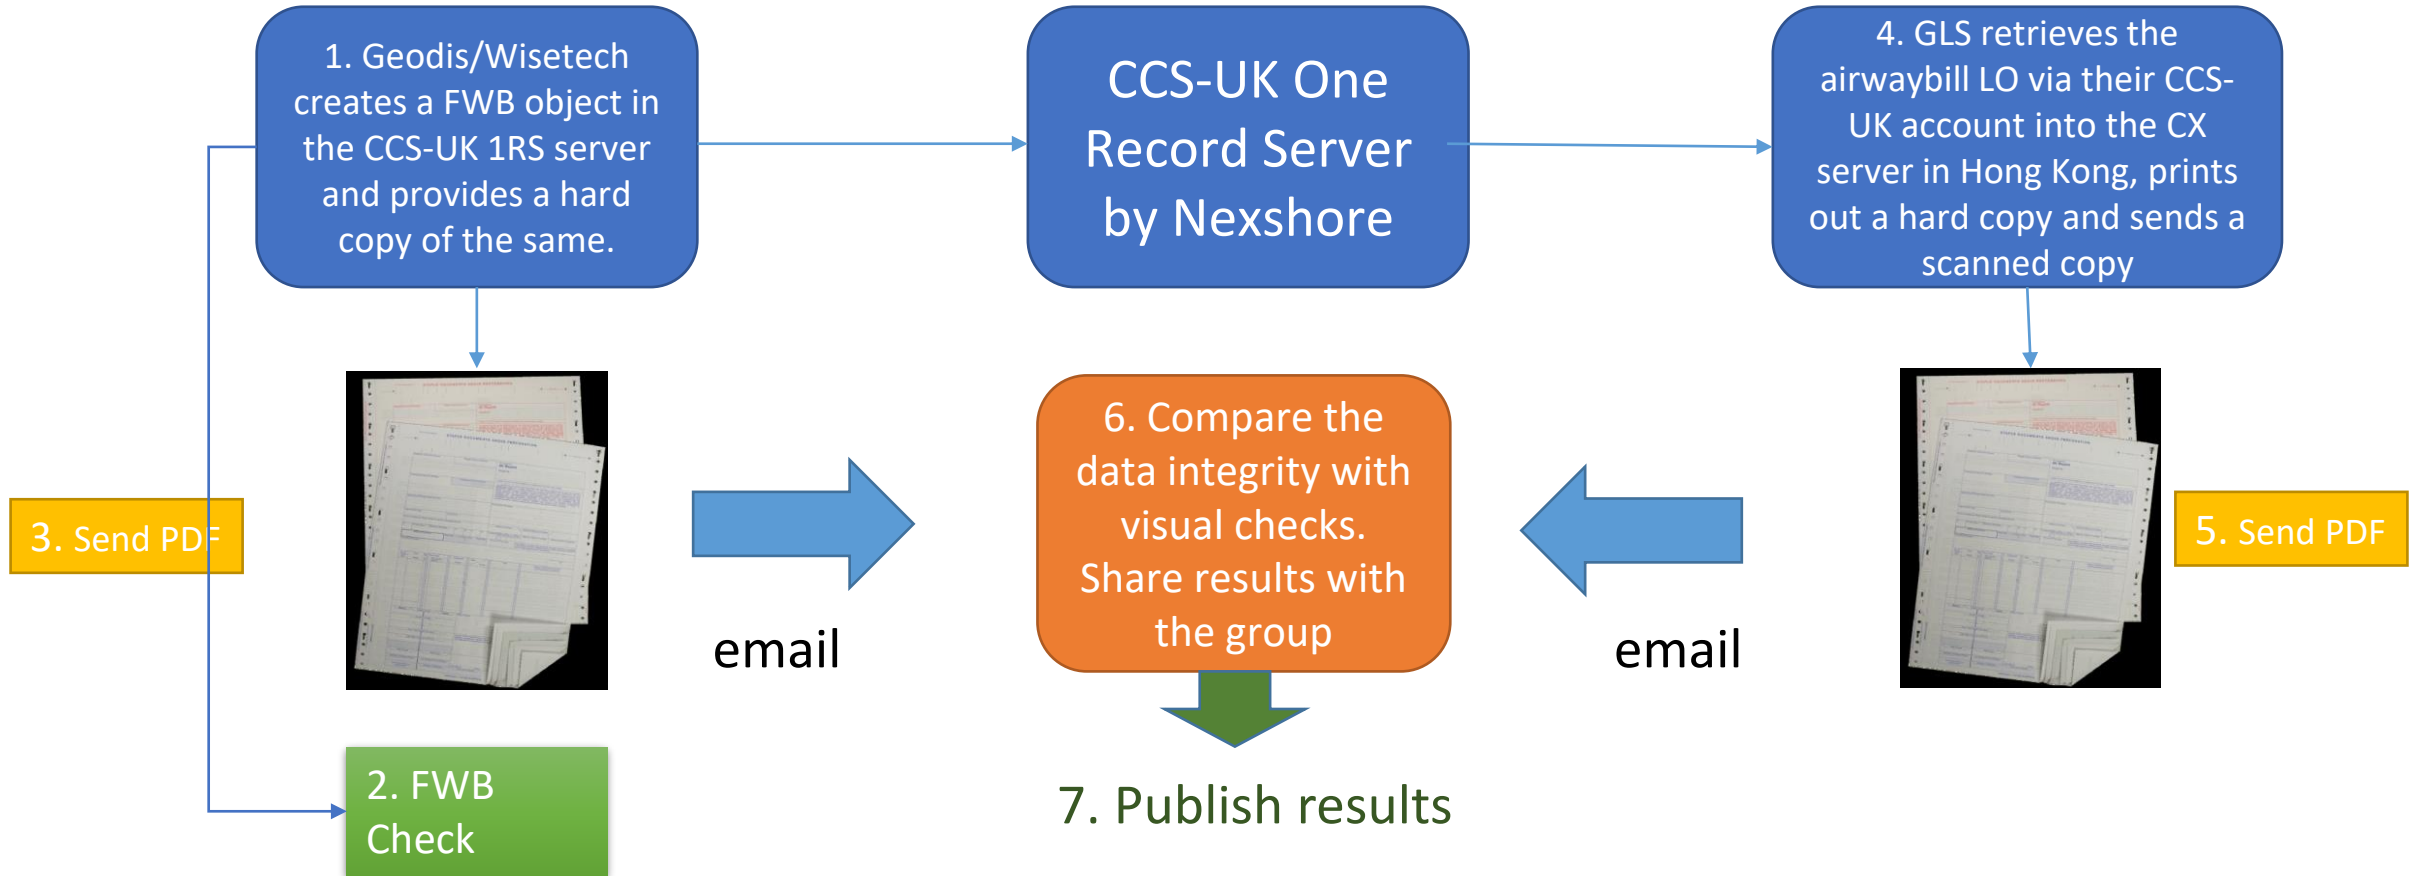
1. Geodis/Wisetech creates a FWB object in the CCS-UK 1RS server and provides a hard copy of the same.

CCS-UK One Record Server by Nexshore

4. GLS retrieves the airwaybill LO via their CCS-UK account into the CX server in Hong Kong, prints out a hard copy and sends a scanned copy

3. Send PDF

email

6. Compare the data integrity with visual checks. Share results with the group

email

5. Send PDF

2. FWB Check

7. Publish results